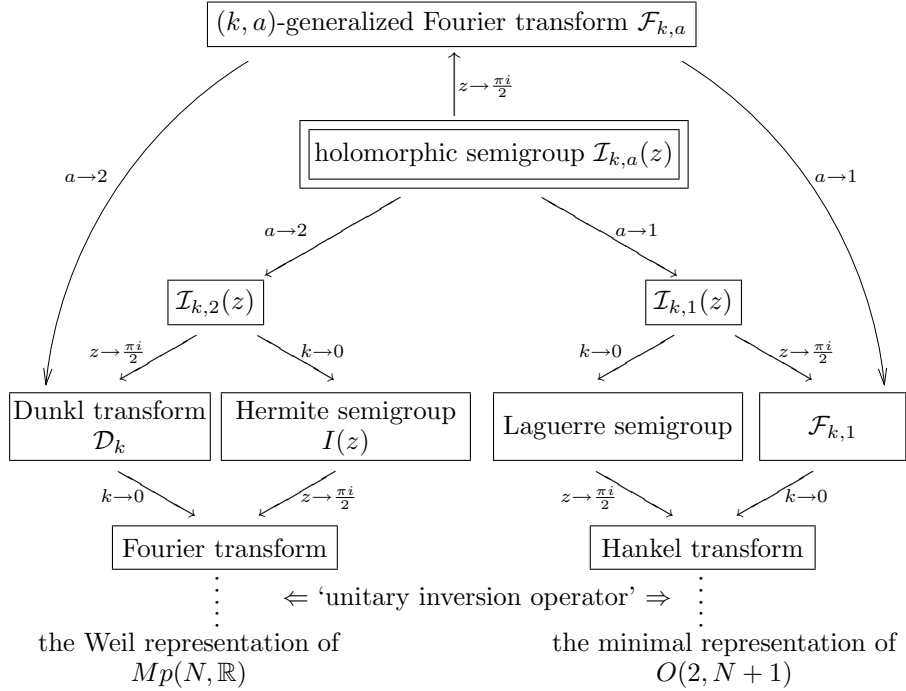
$(k,a)$-generalized Fourier transform $\mathcal{F}_{k,a}$

$z \to \frac{\pi i}{2}$

holomorphic semigroup $\mathcal{I}_{k,a}(z)$

$a \to 2$

$a \to 1$

$a \to 2$

$a \to 1$

$\mathcal{I}_{k,2}(z)$

$\mathcal{I}_{k,1}(z)$

$z \to \frac{\pi i}{2}$

$k \to 0$

$k \to 0$

$z \to \frac{\pi i}{2}$

Dunkl transform $\mathcal{D}_k$

Hermite semigroup $I(z)$

Laguerre semigroup

$\mathcal{F}_{k,1}$

$k \to 0$

$z \to \frac{\pi i}{2}$

$z \to \frac{\pi i}{2}$

$k \to 0$

Fourier transform

Hankel transform

$\Leftarrow$ 'unitary inversion operator' $\Rightarrow$

the Weil representation of $Mp(N,\mathbb{R})$

the minimal representation of $O(2,N+1)$